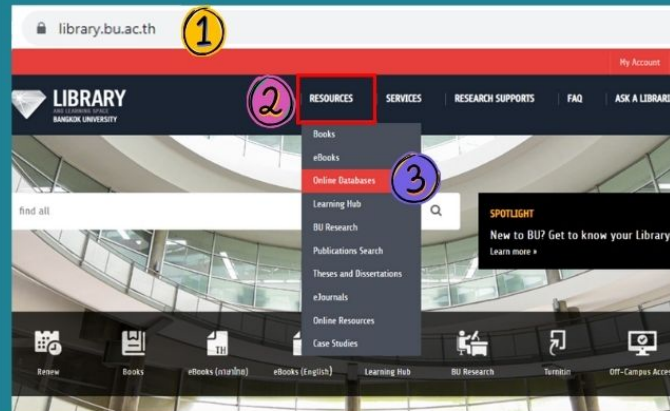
library.bu.ac.th
1
My Account
LIBRARY
AND LEARNING SPACE
BANGKOK UNIVERSITY
2
RESOURCES
SERVICES
RESEARCH SUPPORTS
FAQ
ASK A LIBRARI
Books
eBooks
Online Databases
3
Learning Hub
BU Research
Publications Search
Theses and Dissertations
eJournals
Online Resources
Case Studies
find all
SPOTLIGHT
New to BU? Get to know your Library
Learn more »
Renew
Books
eBooks (ภาษาไทย)
eBooks (English)
Learning Hub
BU Research
Turnitin
Off-Campus Acces